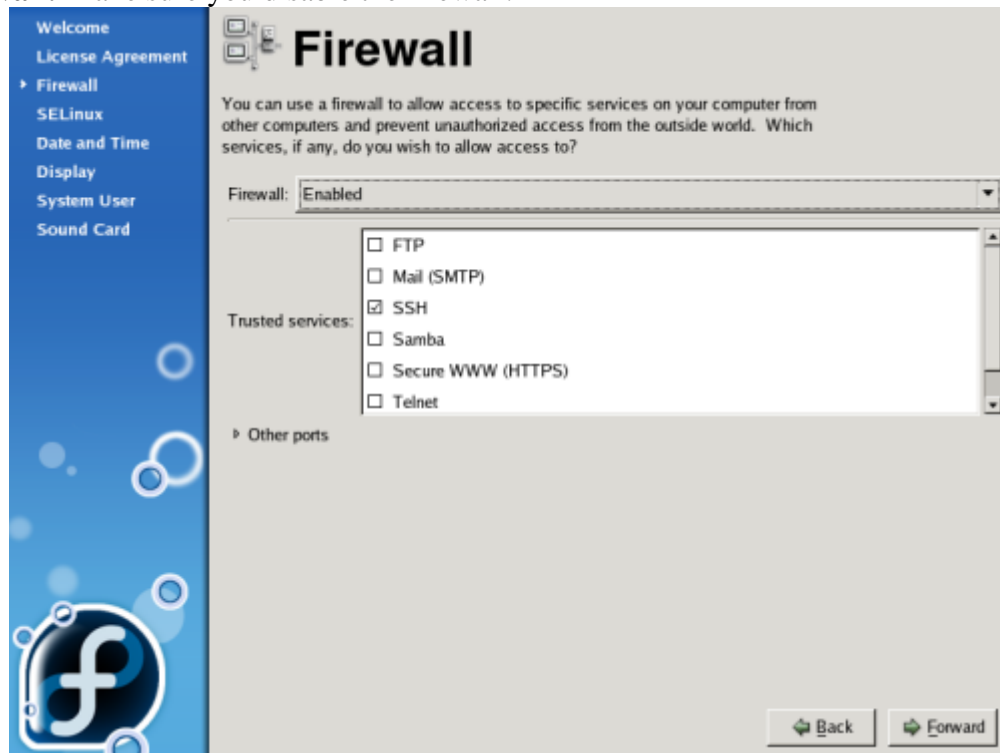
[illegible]

Welcome
License Agreement
Firewall
SELinux
Date and Time
Display
System User
Sound Card

Firewall

You can use a firewall to allow access to specific services on your computer from other computers and prevent unauthorized access from the outside world. Which services, if any, do you wish to allow access to?

Firewall: Enabled

Trusted services:
☐ FTP
☐ Mail (SMTP)
☑ SSH
☐ Samba
☐ Secure WWW (HTTPS)
☐ Telnet

Other ports

Back
Forward